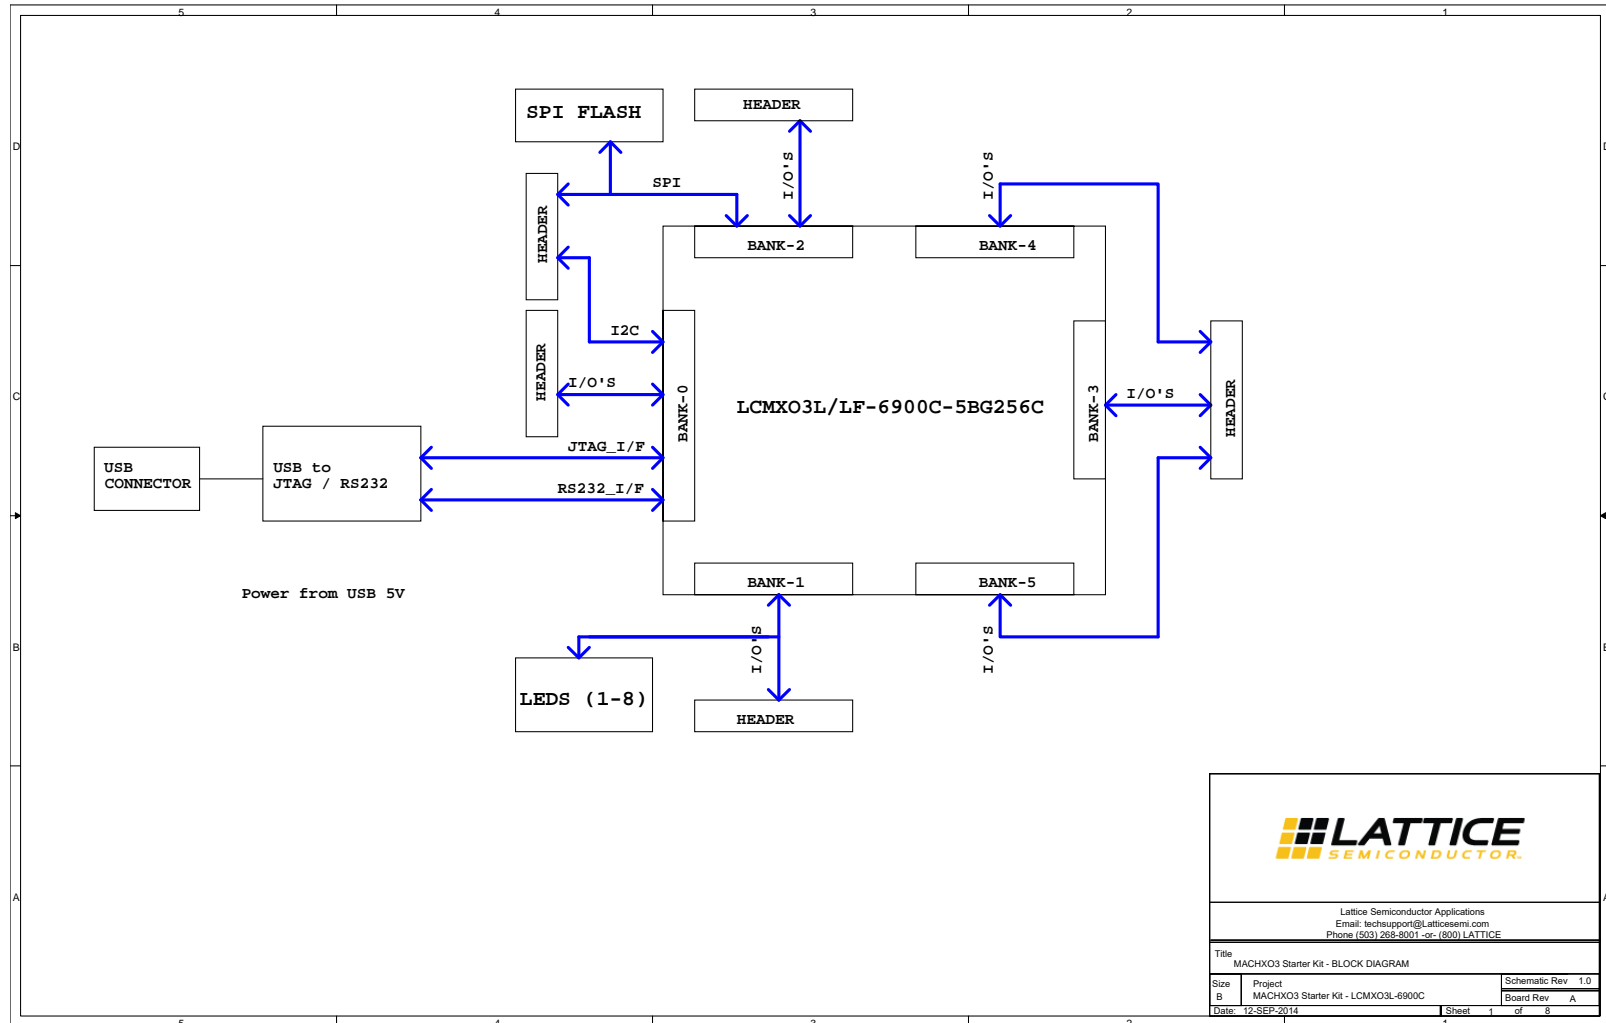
5
4
3
2
1

D
C
B
A

SPI FLASH
HEADER
SPI
HEADER
I/O'S
I/O'S
BANK-2
BANK-4
I2C
HEADER
I/O'S
BANK-0
LCMXO3L/LF-6900C-5BG256C
BANK-3
I/O'S
HEADER
USB CONNECTOR
USB to JTAG / RS232
JTAG_I/F
RS232_I/F
BANK-1
BANK-5
Power from USB 5V
I/O'S
I/O'S
LEDS (1-8)
HEADER

LATTICE
SEMICONDUCTOR

Lattice Semiconductor Applications
Email: techsupport@Latticesemi.com
Phone (503) 268-8001 -or- (800) LATTICE

Title
MACHXO3 Starter Kit - BLOCK DIAGRAM

| Size | Project | Schematic Rev | 1.0 |
|---|---|---|---|
| B | MACHXO3 Starter Kit - LCMXO3L-6900C | Board Rev | A |
| Date: | 12-SEP-2014 | Sheet 1 of | 8 |

5
4
3
2
1